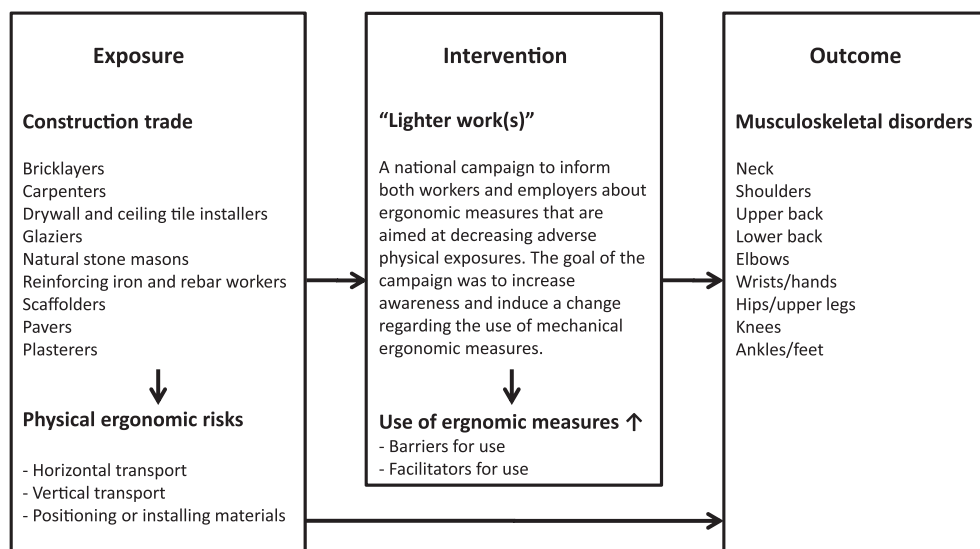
Exposure

Construction trade

Bricklayers
Carpenters
Drywall and ceiling tile installers
Glaziers
Natural stone masons
Reinforcing iron and rebar workers
Scaffolders
Pavers
Plasterers

Physical ergonomic risks

- Horizontal transport
- Vertical transport
- Positioning or installing materials

Intervention

"Lighter work(s)"

A national campaign to inform both workers and employers about ergonomic measures that are aimed at decreasing adverse physical exposures. The goal of the campaign was to increase awareness and induce a change regarding the use of mechanical ergonomic measures.

Use of ergnomic measures ↑
- Barriers for use
- Facilitators for use

Outcome

Musculoskeletal disorders

Neck
Shoulders
Upper back
Lower back
Elbows
Wrists/hands
Hips/upper legs
Knees
Ankles/feet